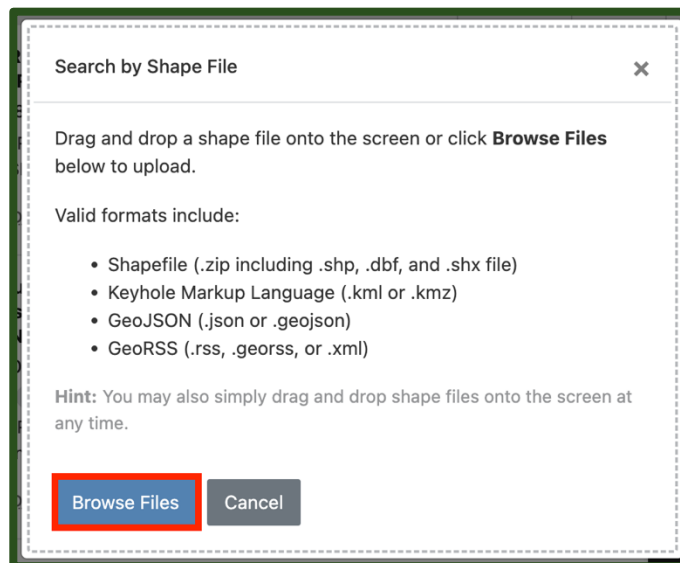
Search by Shape File

×

Drag and drop a shape file onto the screen or click **Browse Files** below to upload.

Valid formats include:

- Shapefile (.zip including .shp, .dbf, and .shx file)
- Keyhole Markup Language (.kml or .kmz)
- GeoJSON (.json or .geojson)
- GeoRSS (.rss, .georss, or .xml)

**Hint:** You may also simply drag and drop shape files onto the screen at any time.

Browse Files

Cancel